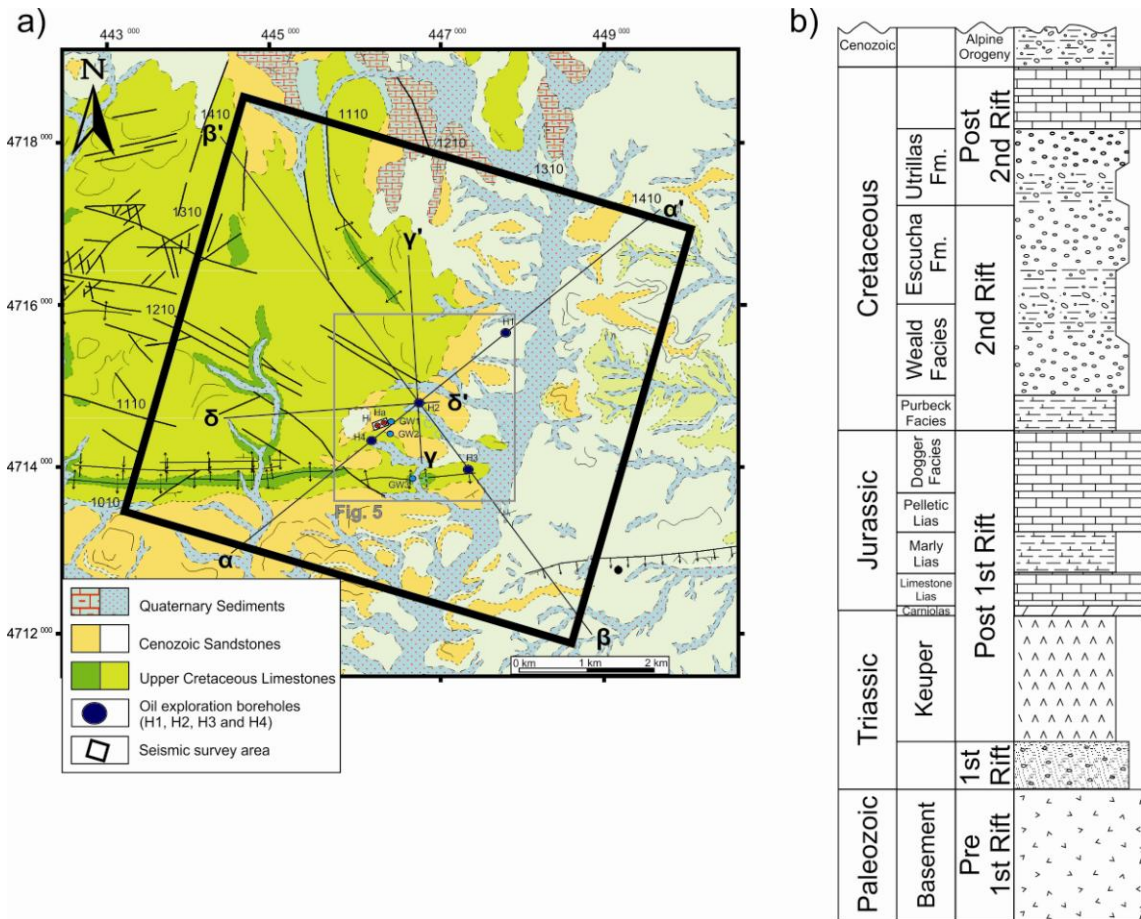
a)

443 000
445 000
447 000
449 000

4718 000
4716 000
4714 000
4712 000

N

1410
1110
1210
1310
1410
1310
1210
1110
1010

β'
α'
γ'
δ
δ'
γ
α
β

H1
H2
H3
H4
Hs
Ha
GW1
GW2
GW3

Fig. 5

0 km
1 km
2 km

Quaternary Sediments
Cenozoic Sandstones
Upper Cretaceous Limestones
Oil exploration boreholes (H1, H2, H3 and H4)
Seismic survey area

b)

Cenozoic | Alpine Orogeny
Cretaceous | Utrillas Fm. | Post 2nd Rift
Escucha Fm. | 2nd Rift
Weald Facies
Purbeck Facies
Jurassic | Dogger Facies | Post 1st Rift
Pelletic Lias
Marly Lias
Limestone Lias
Carniolas
Triassic | Keuper
1st Rift
Paleozoic | Basement | Pre 1st Rift